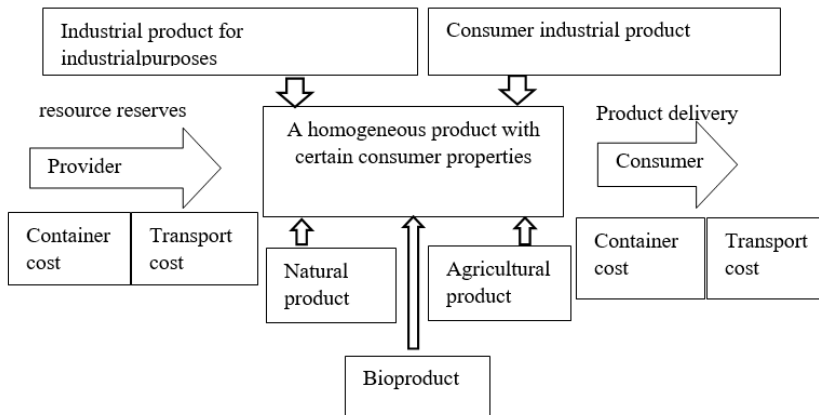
Industrial product for industrialpurposes

Consumer industrial product

resource reserves

Provider

A homogeneous product with certain consumer properties

Product delivery

Consumer

Container cost

Transport cost

Natural product

Agricultural product

Container cost

Transport cost

Bioproduct